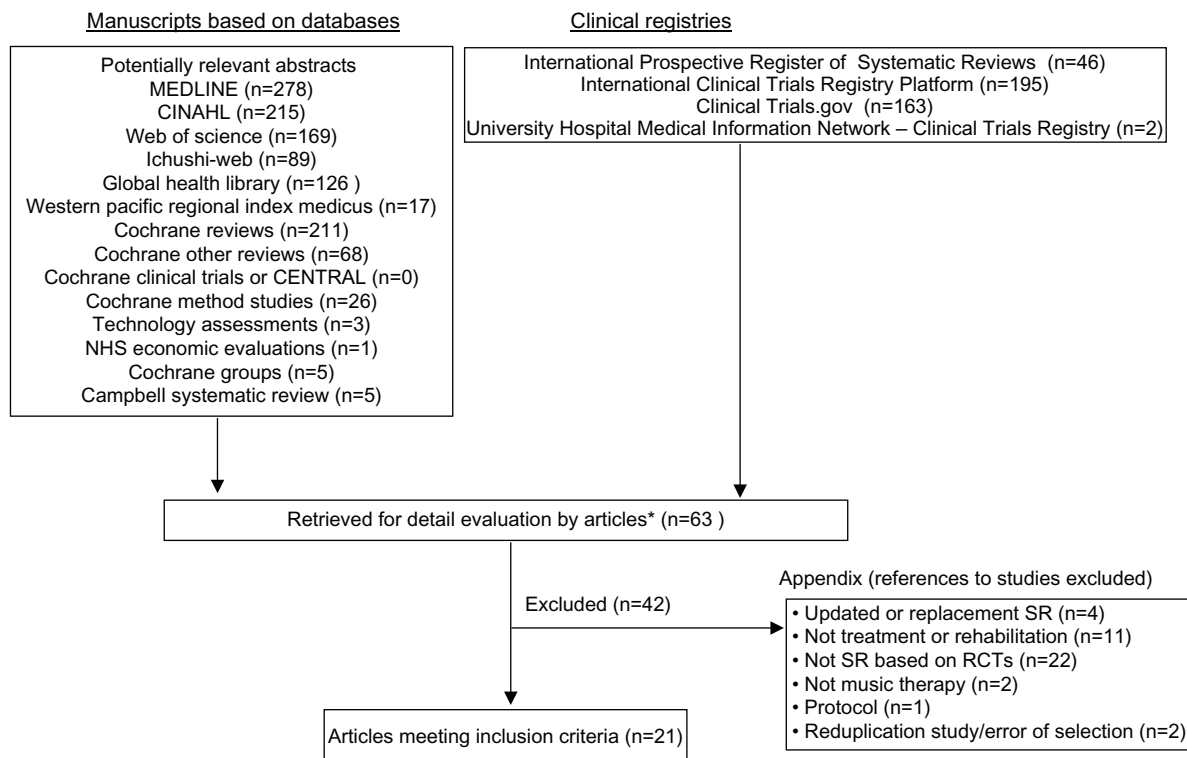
Manuscripts based on databases

Clinical registries

Potentially relevant abstracts
MEDLINE (n=278)
CINAHL (n=215)
Web of science (n=169)
Ichushi-web (n=89)
Global health library (n=126 )
Western pacific regional index medicus (n=17)
Cochrane reviews (n=211)
Cochrane other reviews (n=68)
Cochrane clinical trials or CENTRAL (n=0)
Cochrane method studies (n=26)
Technology assessments (n=3)
NHS economic evaluations (n=1)
Cochrane groups (n=5)
Campbell systematic review (n=5)

International Prospective Register of Systematic Reviews (n=46)
International Clinical Trials Registry Platform (n=195)
Clinical Trials.gov (n=163)
University Hospital Medical Information Network – Clinical Trials Registry (n=2)

Retrieved for detail evaluation by articles* (n=63 )

Excluded (n=42)

Appendix (references to studies excluded)
• Updated or replacement SR (n=4)
• Not treatment or rehabilitation (n=11)
• Not SR based on RCTs (n=22)
• Not music therapy (n=2)
• Protocol (n=1)
• Reduplication study/error of selection (n=2)

Articles meeting inclusion criteria (n=21)